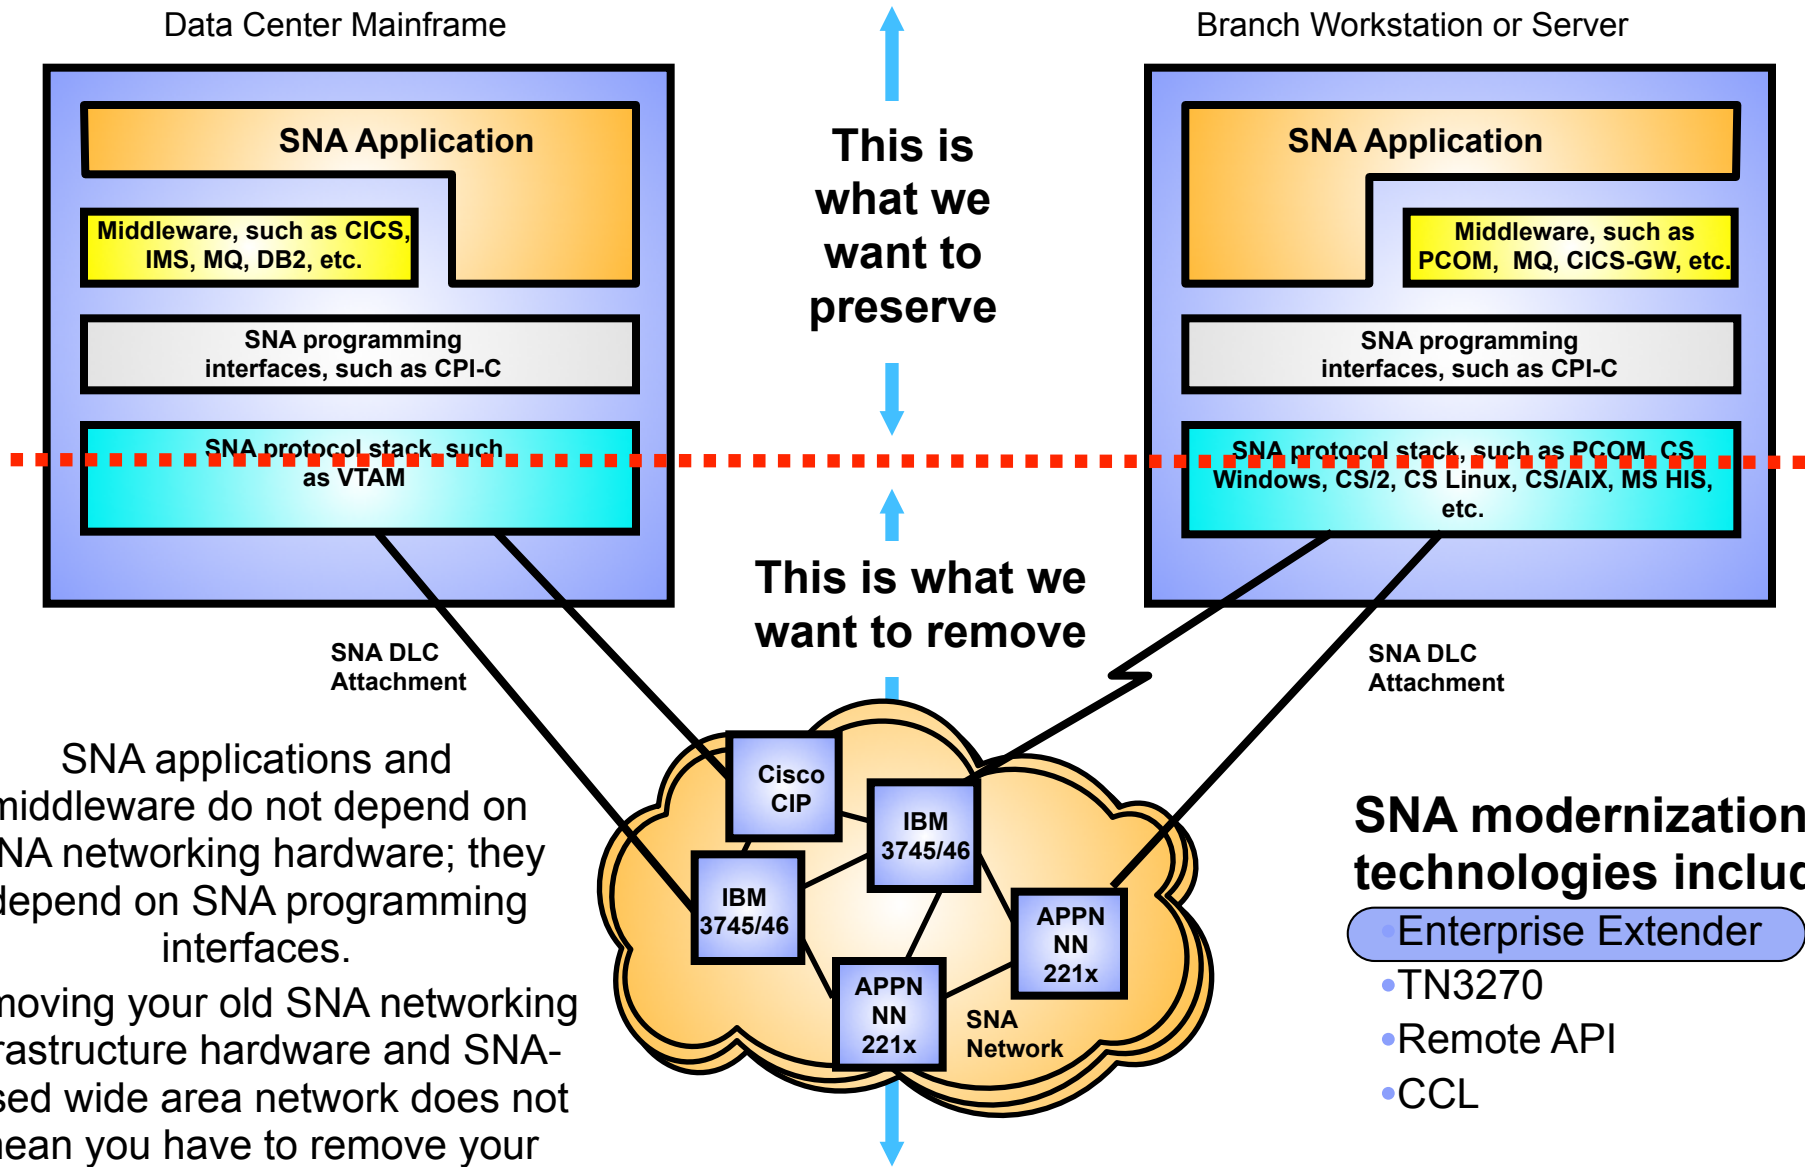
Data Center Mainframe

SNA Application

Middleware, such as CICS, IMS, MQ, DB2, etc.

SNA programming interfaces, such as CPI-C

SNA protocol stack, such as VTAM

This is what we want to preserve

This is what we want to remove

Branch Workstation or Server

SNA Application

Middleware, such as PCOM, MQ, CICS-GW, etc.

SNA programming interfaces, such as CPI-C

SNA protocol stack, such as PCOM, CS Windows, CS/2, CS Linux, CS/AIX, MS HIS, etc.

SNA DLC Attachment

SNA DLC Attachment

Cisco CIP

IBM 3745/46

IBM 3745/46

APPN NN 221x

APPN NN 221x

SNA Network

SNA applications and middleware do not depend on NA networking hardware; they depend on SNA programming interfaces.

moving your old SNA networking rastructure hardware and SNA-sed wide area network does not mean you have to remove your

SNA modernization technologies incluc

•Enterprise Extender

•TN3270

•Remote API

•CCL